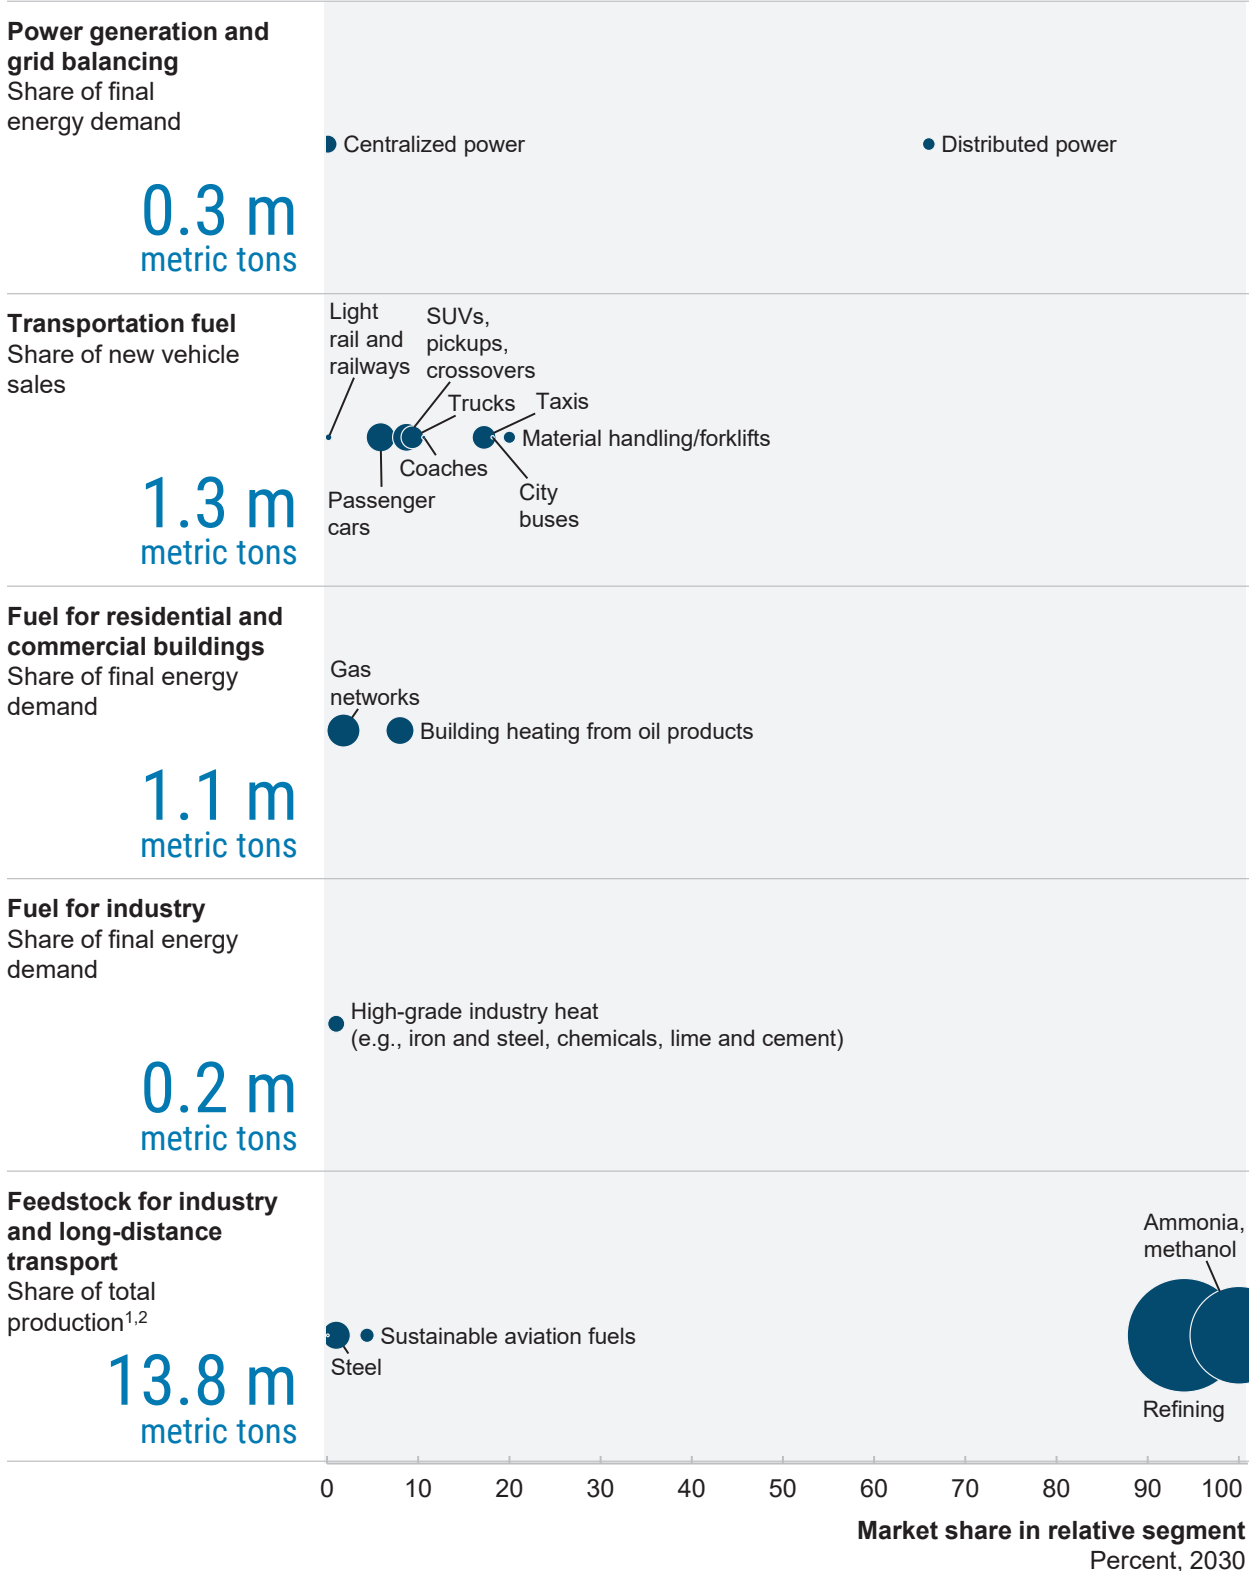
**Power generation and grid balancing**
Share of final energy demand

0.3 m
metric tons

Centralized power

Distributed power

**Transportation fuel**
Share of new vehicle sales

1.3 m
metric tons

Light rail and railways

SUVs, pickups, crossovers

Trucks

Taxis

Material handling/forklifts

Coaches

Passenger cars

City buses

**Fuel for residential and commercial buildings**
Share of final energy demand

1.1 m
metric tons

Gas networks

Building heating from oil products

**Fuel for industry**
Share of final energy demand

0.2 m
metric tons

High-grade industry heat (e.g., iron and steel, chemicals, lime and cement)

**Feedstock for industry and long-distance transport**
Share of total production$^{1,2}$

13.8 m
metric tons

Sustainable aviation fuels

Steel

Ammonia, methanol

Refining

0 10 20 30 40 50 60 70 80 90 100

**Market share in relative segment**
Percent, 2030